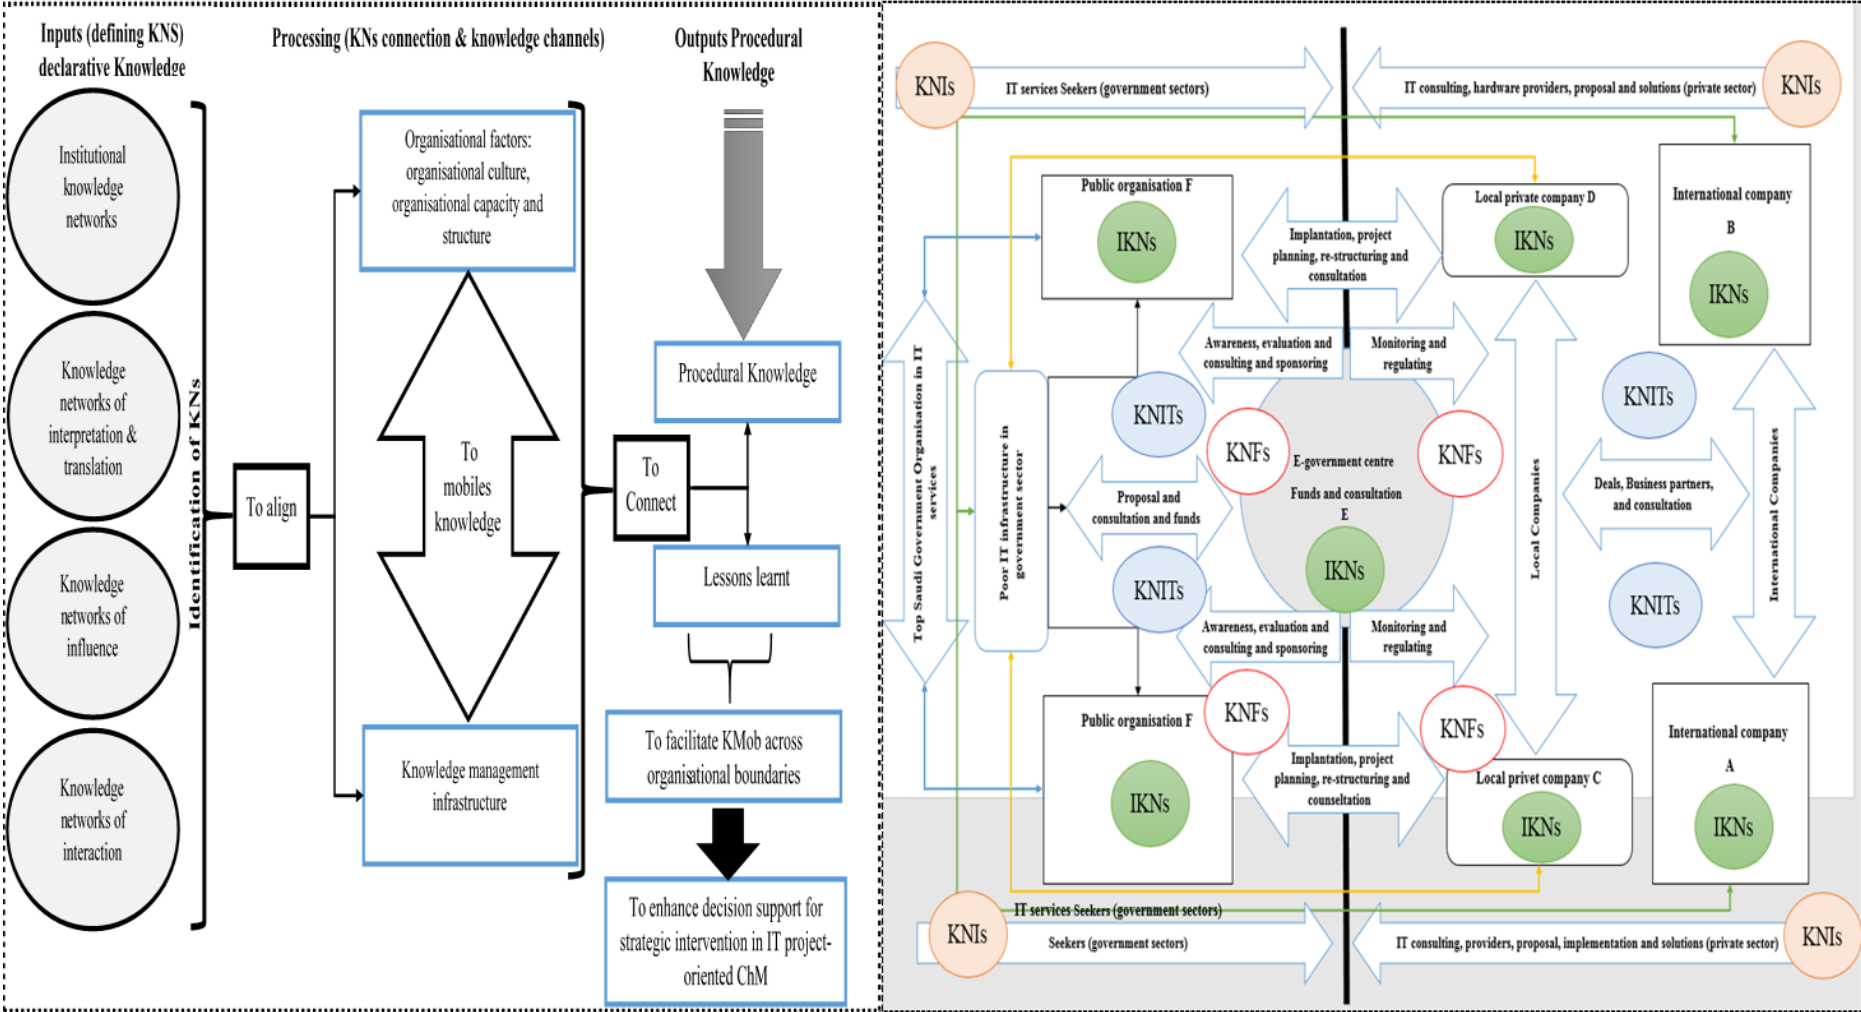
Inputs (defining KNS) declarative Knowledge

Processing (KNs connection & knowledge channels)

Outputs Procedural Knowledge

Institutional knowledge networks

Knowledge networks of interpretation & translation

Knowledge networks of influence

Knowledge networks of interaction

Identification of KNs

To align

Organisational factors: organisational culture, organisational capacity and structure

To mobiles knowledge

Knowledge management infrastructure

To Connect

Procedural Knowledge

Lessons learnt

To facilitate KMob across organisational boundaries

To enhance decision support for strategic intervention in IT project-oriented ChM

KNIs

IT services Seekers (government sectors)

IT consulting, hardware providers, proposal and solutions (private sector)

KNIs

Public organisation F

IKNs

Implantation, project planning, re-structuring and consultation

Local private company D

IKNs

International company B

IKNs

Awareness, evaluation and consulting and sponsoring

Monitoring and regulating

KNITs

KNITs

Top Saudi Government Organisation in IT services

Poor IT infrastructure in government sector

KNFs

E-government centre

Funds and consultation

E

KNFs

Proposal and consultation and funds

IKNs

Local Companies

Deals, Business partners, and consultation

International Companies

KNITs

KNITs

Awareness, evaluation and consulting and sponsoring

Monitoring and regulating

Public organisation F

KNFs

KNFs

IKNs

Implantation, project planning, re-structuring and counseltation

Local privet company C

IKNs

International company A

IKNs

KNIs

IT services Seekers (government sectors)

Seekers (government sectors)

IT consulting, providers, proposal, implementation and solutions (private sector)

KNIs